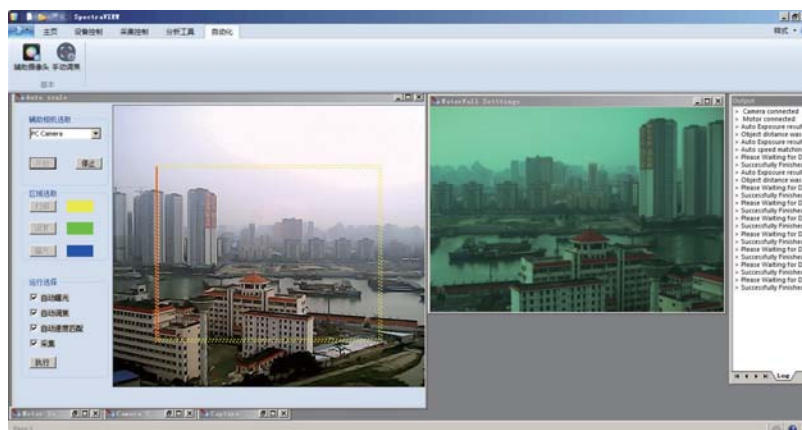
SpectraVIEW

主页 设备控制 采集控制 分析工具 自动化

样式

辅助摄像头 手动调焦

基本

Auto scale

辅助相机选取

PC Camera

开始 停止

区域选取

开始

开始

开始

运行选择

自动曝光

自动调焦

自动速度匹配

采集

执行

WaterFall Settings

Output

Camera connected
Motor connected
Auto Exposure resul
Object distance was
Auto Exposure resul
Auto speed matchin
Please Waiting for D
Successfully Finishe
Please Waiting for D
Auto Exposure resul
Object distance was
Please Waiting for D
Successfully Finishe
Please Waiting for D
Successfully Finishe
Please Waiting for D
Successfully Finishe
Please Waiting for D
Successfully Finishe
Please Waiting for D
Successfully Finishe
Please Waiting for D
Successfully Finishe
Please Waiting for D
Successfully Finishe

Log

Motor Co

Camera C

Capture